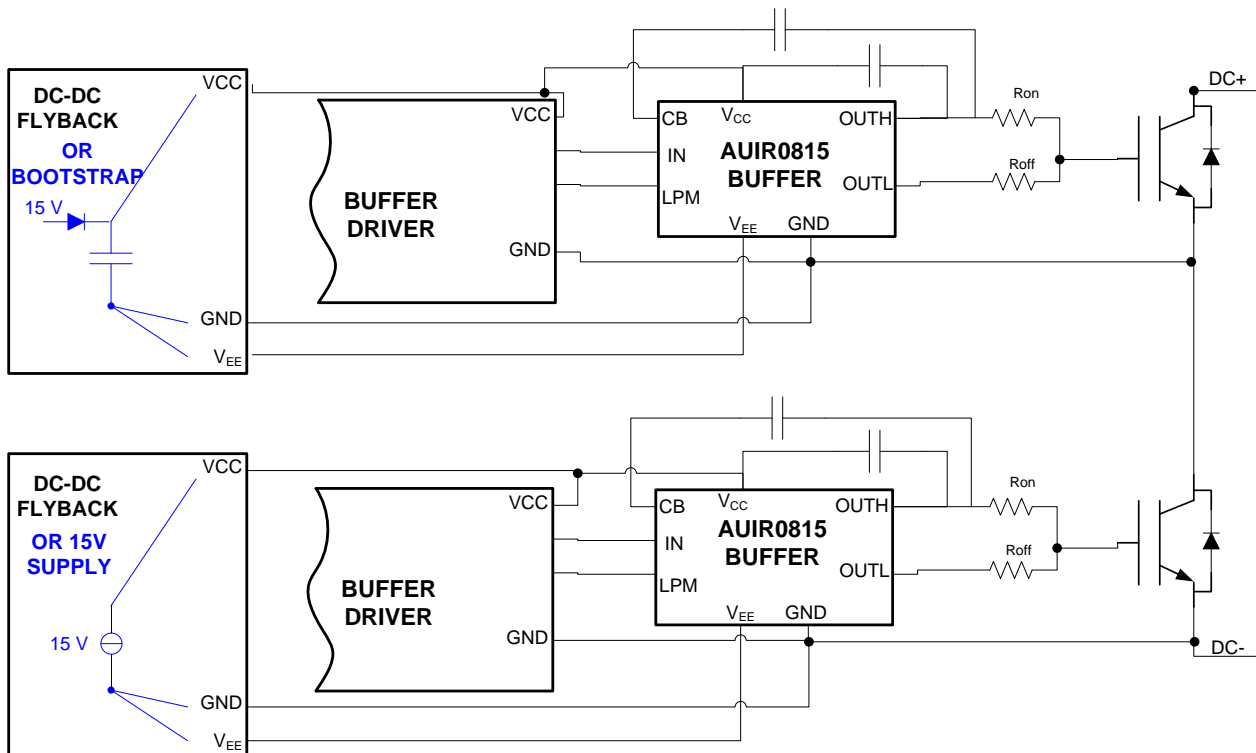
DC-DC FLYBACK
OR BOOTSTRAP
15 V
VCC
GND
$V_{EE}$

VCC
BUFFER DRIVER
GND

CB
$V_{CC}$
IN
LPM
AUIR0815 BUFFER
OUTH
OUTL
$V_{EE}$
GND

Ron
Roff
DC+

DC-DC FLYBACK
OR 15V SUPPLY
15 V
VCC
GND
$V_{EE}$

VCC
BUFFER DRIVER
GND

CB
$V_{CC}$
IN
LPM
AUIR0815 BUFFER
OUTH
OUTL
$V_{EE}$
GND

Ron
Roff
DC-